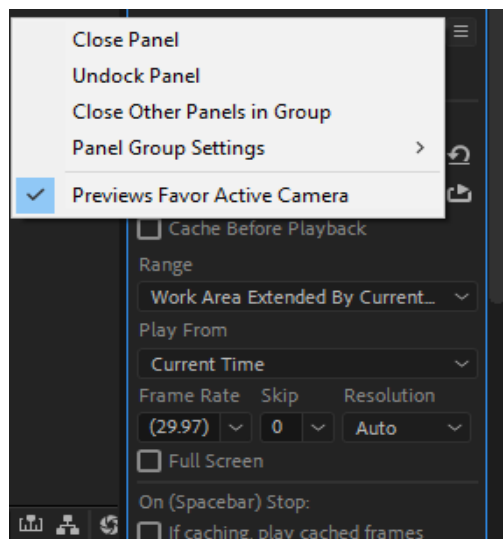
Close Panel
Undock Panel
Close Other Panels in Group
Panel Group Settings
Previews Favor Active Camera

Cache Before Playback
Range
Work Area Extended By Current...
Play From
Current Time
Frame Rate
Skip
Resolution
(29.97)
0
Auto
Full Screen
On (Spacebar) Stop:
If caching, play cached frames